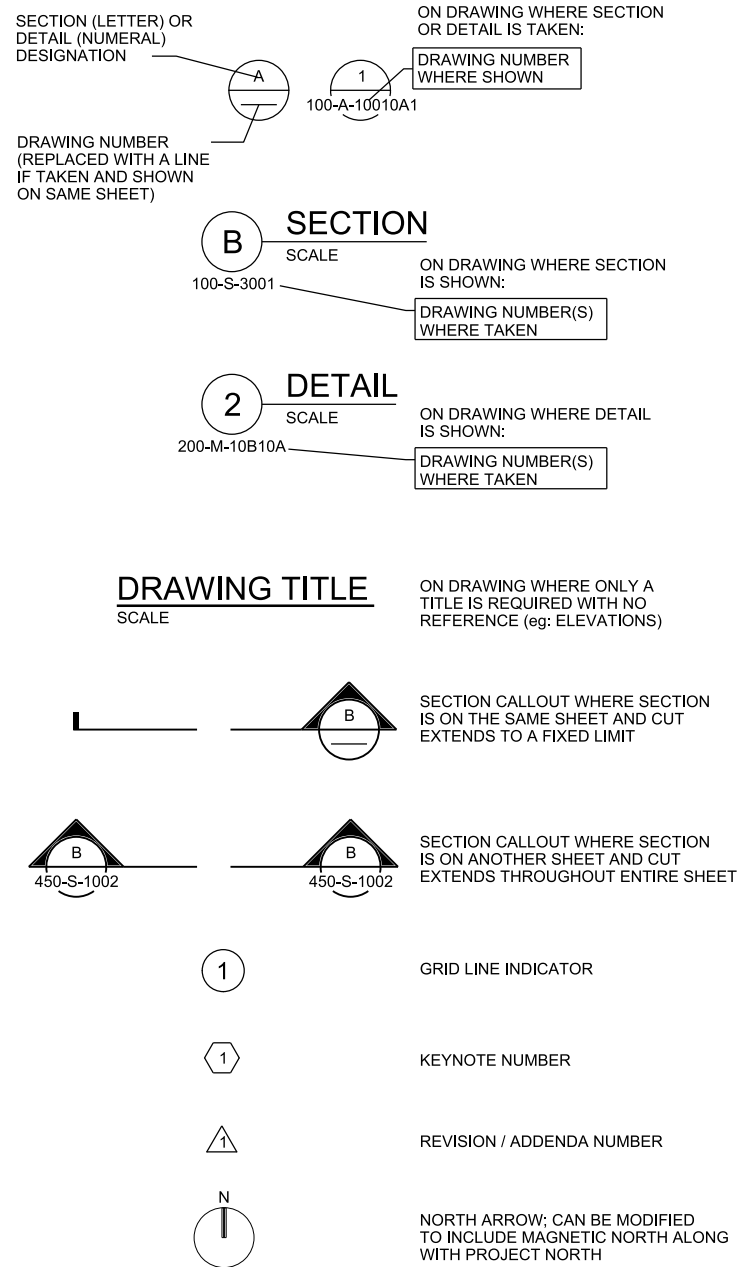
SECTION (LETTER) OR DETAIL (NUMERAL) DESIGNATION

A

DRAWING NUMBER (REPLACED WITH A LINE IF TAKEN AND SHOWN ON SAME SHEET)

ON DRAWING WHERE SECTION OR DETAIL IS TAKEN:

1

100-A-10010A1

DRAWING NUMBER WHERE SHOWN

B

SECTION

SCALE

100-S-3001

ON DRAWING WHERE SECTION IS SHOWN:

DRAWING NUMBER(S) WHERE TAKEN

2

DETAIL

SCALE

200-M-10B10A

ON DRAWING WHERE DETAIL IS SHOWN:

DRAWING NUMBER(S) WHERE TAKEN

DRAWING TITLE

SCALE

ON DRAWING WHERE ONLY A TITLE IS REQUIRED WITH NO REFERENCE (eg: ELEVATIONS)

B

SECTION CALLOUT WHERE SECTION IS ON THE SAME SHEET AND CUT EXTENDS TO A FIXED LIMIT

B

450-S-1002

B

450-S-1002

SECTION CALLOUT WHERE SECTION IS ON ANOTHER SHEET AND CUT EXTENDS THROUGHOUT ENTIRE SHEET

1

GRID LINE INDICATOR

1

KEYNOTE NUMBER

1

REVISION / ADDENDA NUMBER

N

NORTH ARROW; CAN BE MODIFIED TO INCLUDE MAGNETIC NORTH ALONG WITH PROJECT NORTH